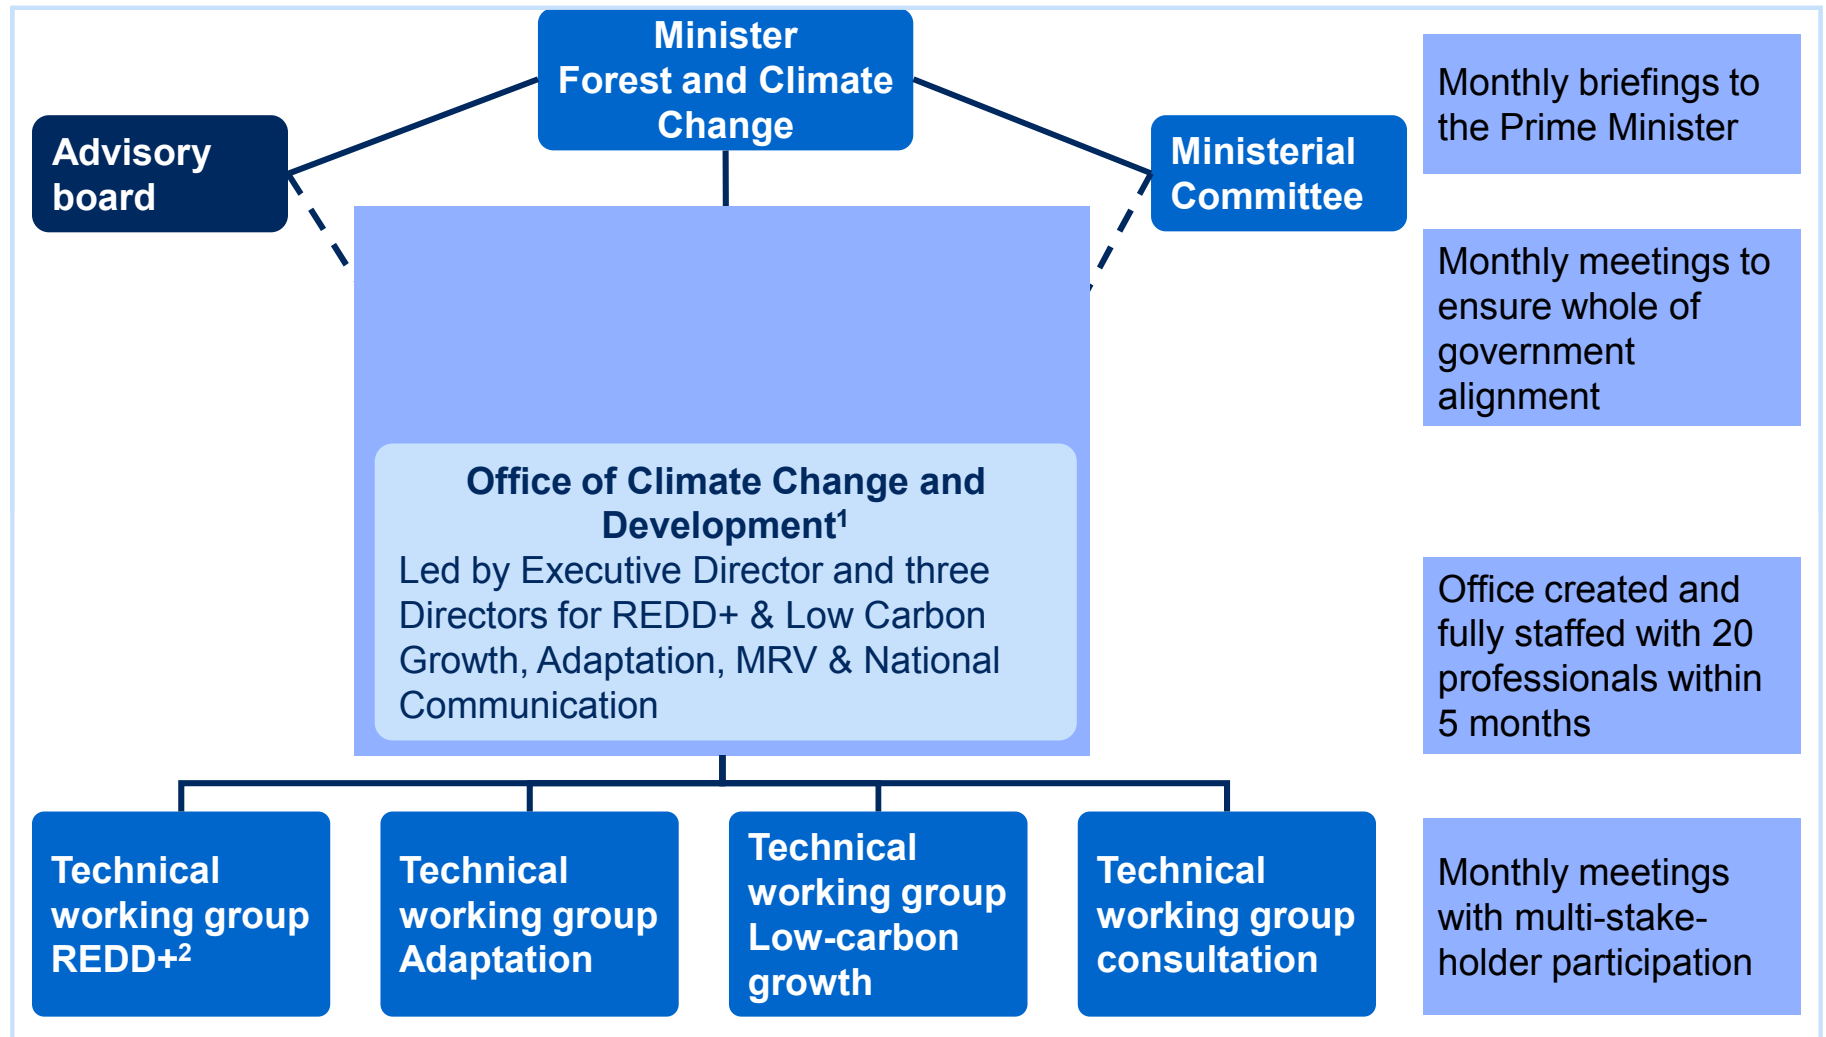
Minister
Forest and Climate Change

Advisory board

Ministerial Committee

Monthly briefings to the Prime Minister

Monthly meetings to ensure whole of government alignment

Office of Climate Change and Development$^1$
Led by Executive Director and three Directors for REDD+ & Low Carbon Growth, Adaptation, MRV & National Communication

Office created and fully staffed with 20 professionals within 5 months

Technical working group REDD+$^2$

Technical working group Adaptation

Technical working group Low-carbon growth

Technical working group consultation

Monthly meetings with multi-stakeholder participation